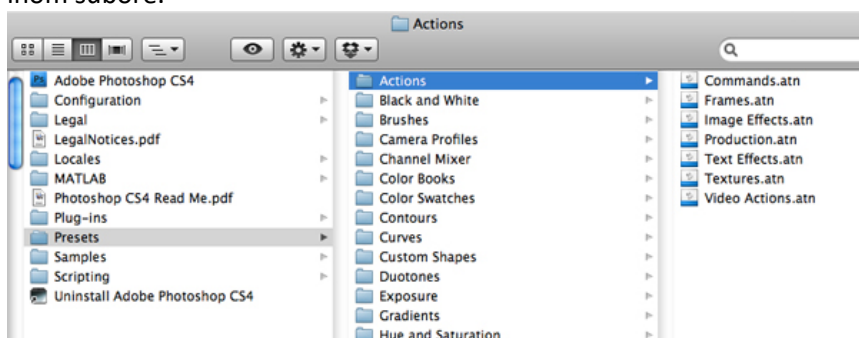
Actions

Ps Adobe Photoshop CS4
Configuration
Legal
LegalNotices.pdf
Locales
MATLAB
Photoshop CS4 Read Me.pdf
Plug-ins
Presets
Samples
Scripting
Uninstall Adobe Photoshop CS4

Actions
Black and White
Brushes
Camera Profiles
Channel Mixer
Color Books
Color Swatches
Contours
Curves
Custom Shapes
Duotones
Exposure
Gradients
Hue and Saturation

Commands.atn
Frames.atn
Image Effects.atn
Production.atn
Text Effects.atn
Textures.atn
Video Actions.atn